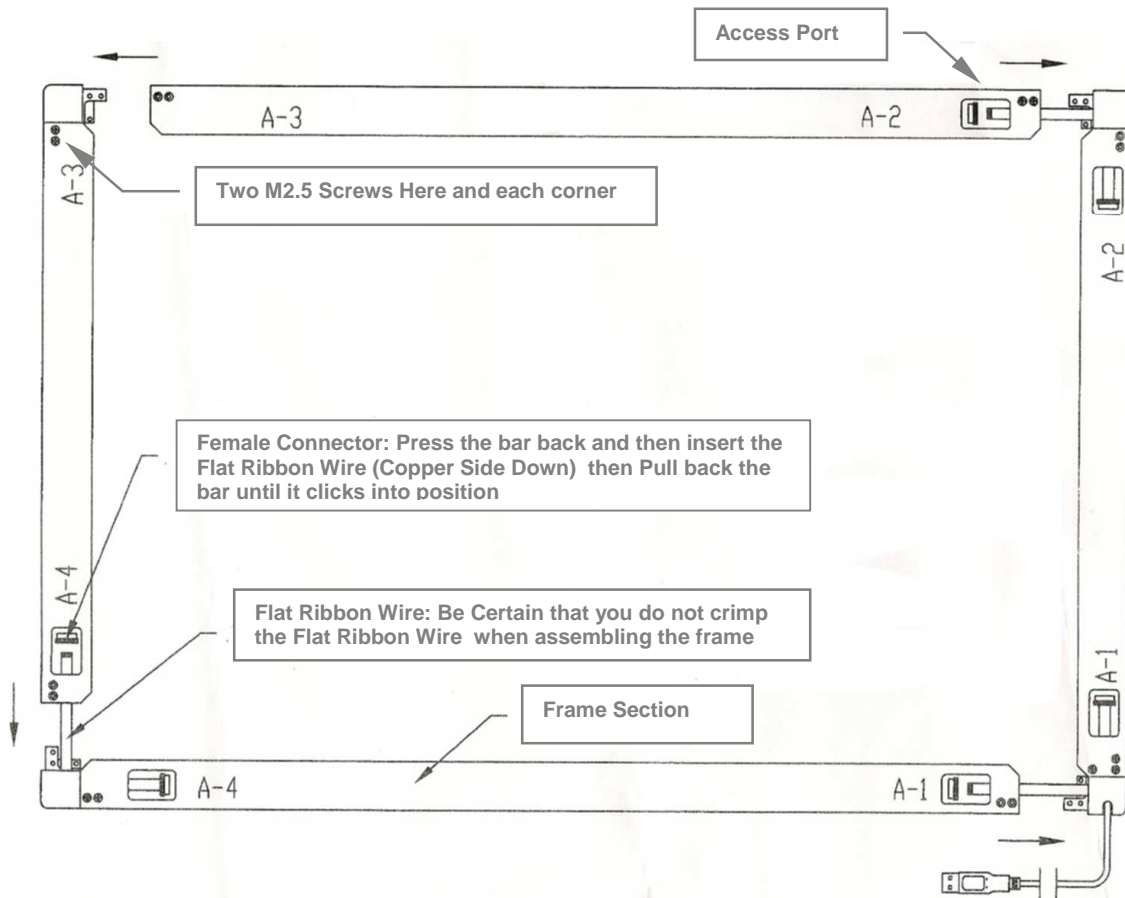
Access Port

A-3

A-2

A-3

Two M2.5 Screws Here and each corner

A-2

Female Connector: Press the bar back and then insert the Flat Ribbon Wire (Copper Side Down) then Pull back the bar until it clicks into position

A-4

Flat Ribbon Wire: Be Certain that you do not crimp the Flat Ribbon Wire when assembling the frame

A-1

Frame Section

A-4

A-1